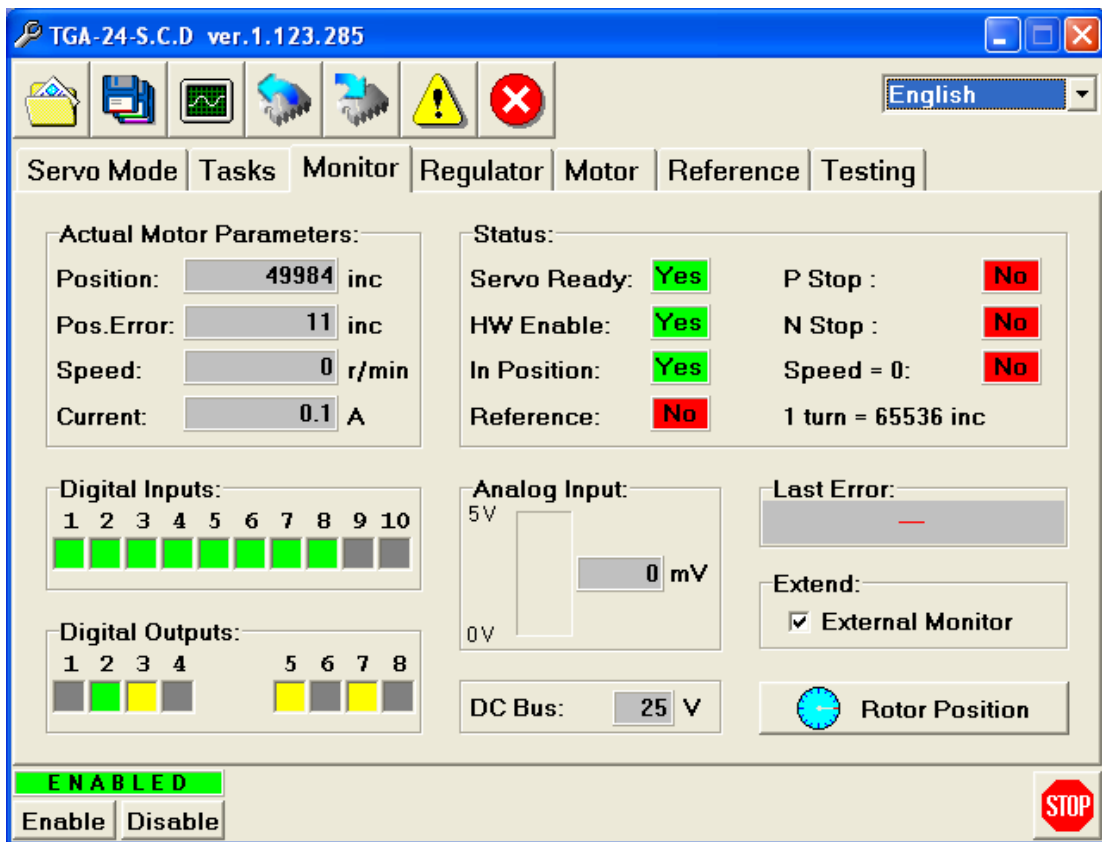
TGA-24-S.C.D ver.1.123.285

English

Servo Mode | Tasks | Monitor | Regulator | Motor | Reference | Testing

Actual Motor Parameters:
Position: 49984 inc
Pos.Error: 11 inc
Speed: 0 r/min
Current: 0.1 A

Status:
Servo Ready: Yes
HW Enable: Yes
In Position: Yes
Reference: No
P Stop : No
N Stop : No
Speed = 0: No
1 turn = 65536 inc

Digital Inputs:
1 2 3 4 5 6 7 8 9 10

Analog Input:
5V
0V
0 mV

Last Error:
—

Extend:
☑ External Monitor

Digital Outputs:
1 2 3 4 5 6 7 8

DC Bus: 25 V

Rotor Position

ENABLED
Enable Disable

STOP